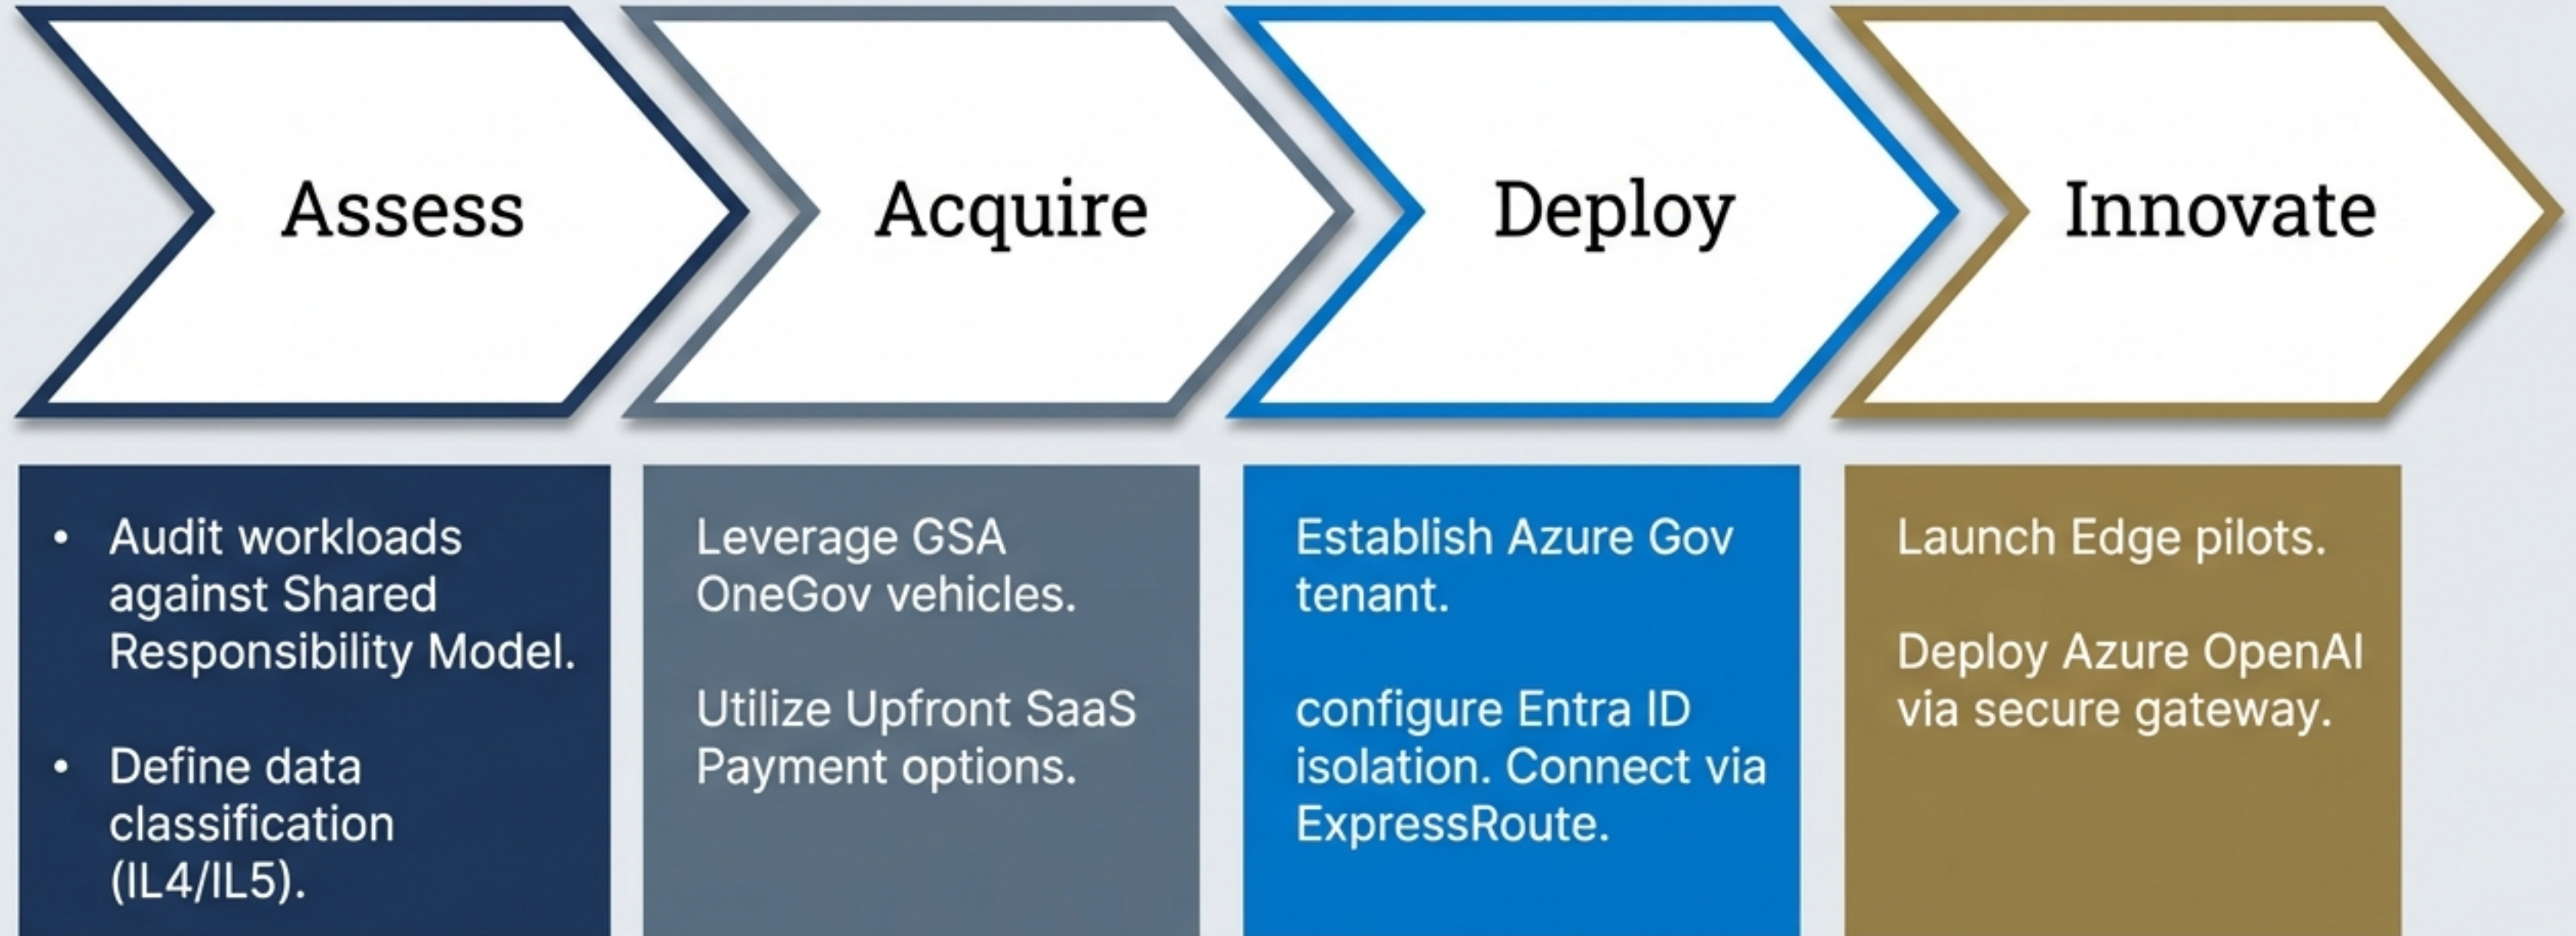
Assess

Acquire

Deploy

Innovate

• Audit workloads against Shared Responsibility Model.

• Define data classification (IL4/IL5).

Leverage GSA OneGov vehicles.

Utilize Upfront SaaS Payment options.

Establish Azure Gov tenant.

configure Entra ID isolation. Connect via ExpressRoute.

Launch Edge pilots.

Deploy Azure OpenAI via secure gateway.